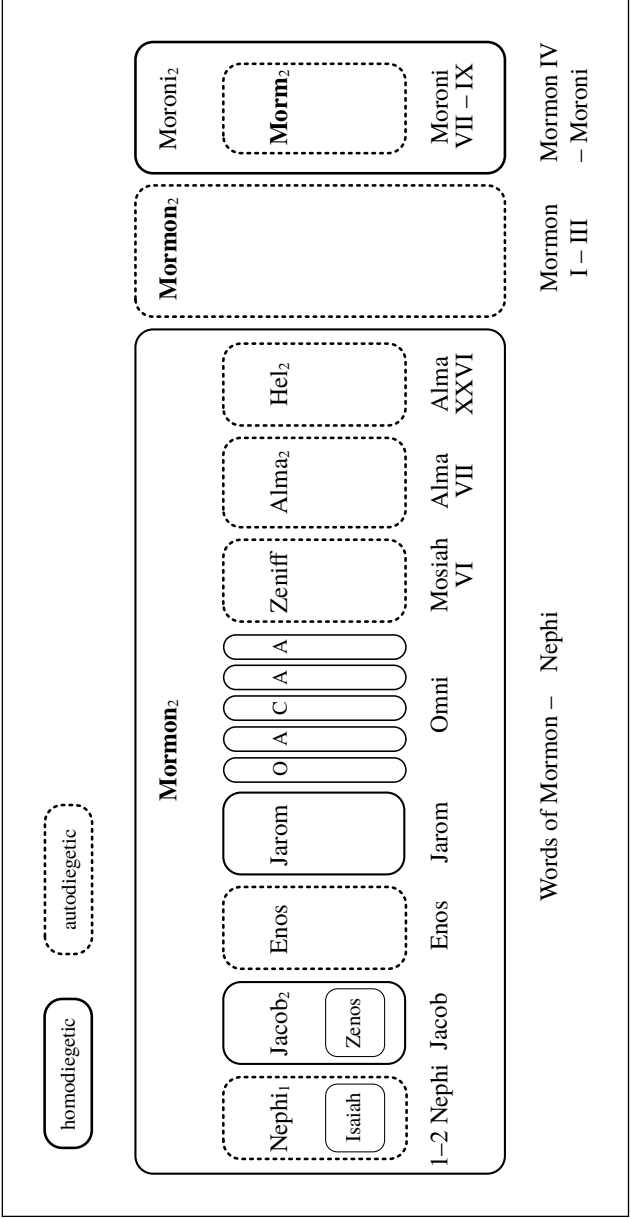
homodiegetic

autodiegetic

Mormon$_2$

Nephi$_1$

Isaiah

Jacob$_2$

Zenos

Enos

Jarom

O

A

C

A

A

Zeniff

Alma$_2$

Hel$_2$

Mormon$_2$

Moroni$_2$

Morm$_2$

1–2 Nephi

Jacob

Enos

Jarom

Omni

Mosiah VI

Alma VII

Alma XXVI

Mormon I – III

Moroni VII – IX

Mormon IV – Moroni

Words of Mormon – Nephi